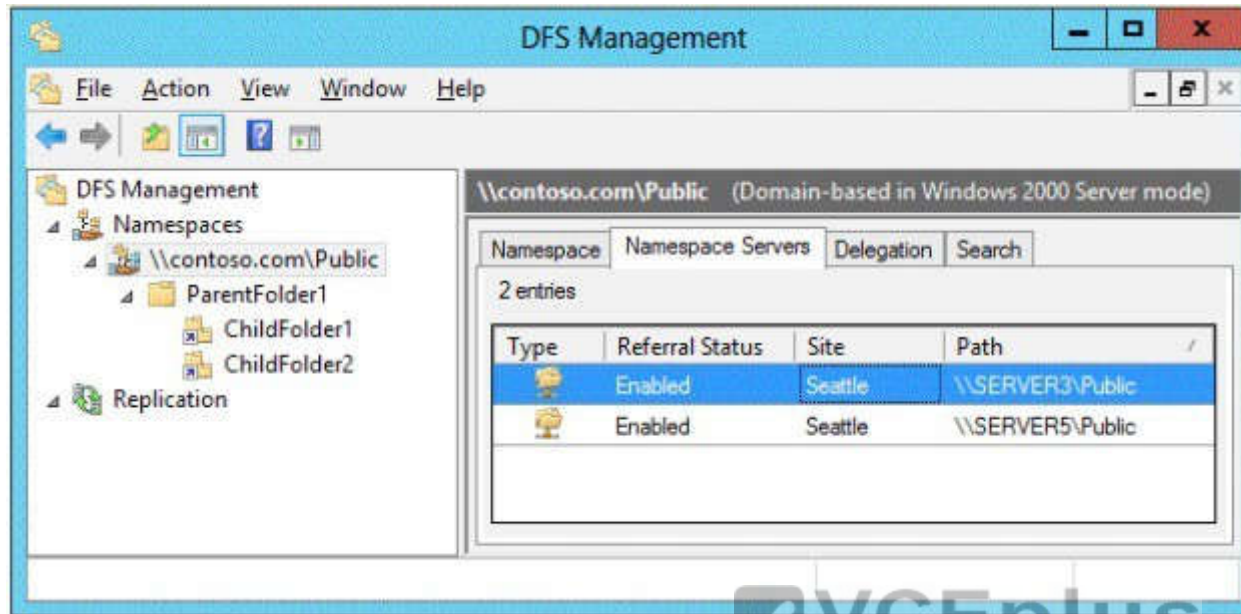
DFS Management

File Action View Window Help

DFS Management
Namespaces
\\contoso.com\Public
ParentFolder1
ChildFolder1
ChildFolder2
Replication

\\contoso.com\Public (Domain-based in Windows 2000 Server mode)

Namespace | Namespace Servers | Delegation | Search

2 entries

| Type | Referral Status | Site | Path |
|---|---|---|---|
| | Enabled | Seattle | \\SERVER3\Public |
| | Enabled | Seattle | \\SERVER5\Public |

VCEplus